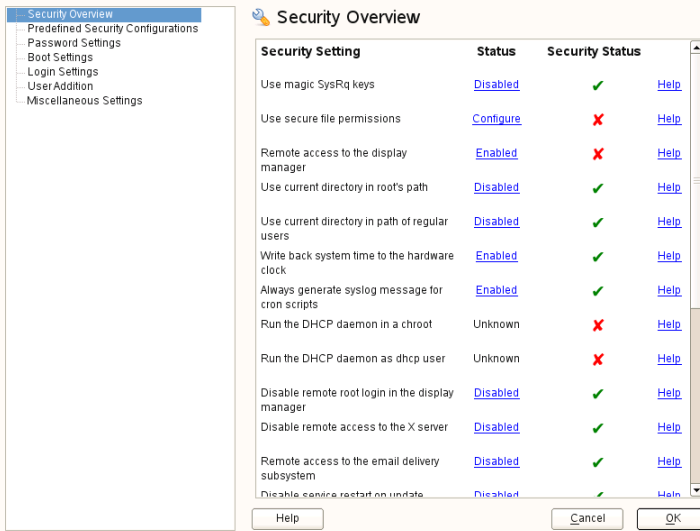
Security Overview
Predefined Security Configurations
Password Settings
Boot Settings
Login Settings
User Addition
Miscellaneous Settings

Security Overview

| Security Setting | Status | Security Status | |
|---|---|---|---|
| Use magic SysRq keys | Disabled | ✔ | Help |
| Use secure file permissions | Configure | ✘ | Help |
| Remote access to the display manager | Enabled | ✘ | Help |
| Use current directory in root's path | Disabled | ✔ | Help |
| Use current directory in path of regular users | Disabled | ✔ | Help |
| Write back system time to the hardware clock | Enabled | ✔ | Help |
| Always generate syslog message for cron scripts | Enabled | ✔ | Help |
| Run the DHCP daemon in a chroot | Unknown | ✘ | Help |
| Run the DHCP daemon as dhcp user | Unknown | ✘ | Help |
| Disable remote root login in the display manager | Disabled | ✔ | Help |
| Disable remote access to the X server | Disabled | ✔ | Help |
| Remote access to the email delivery subsystem | Disabled | ✔ | Help |
| Disable service restart on update | Disabled | ✔ | Help |

Help
Cancel
OK